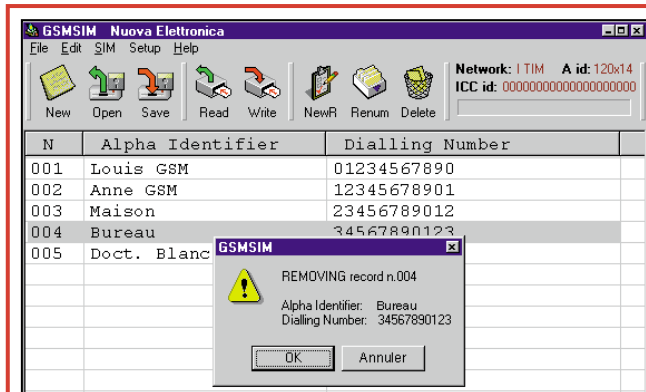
GSMSIM Nuova Elettronica
File Edit SIM Setup Help
New Open Save Read Write NewR Renum Delete
Network: I TIM A id: 120x14
ICC id: 00000000000000000000

| N | Alpha Identifier | Dialling Number |
|---|---|---|
| 001 | Louis GSM | 01234567890 |
| 002 | Anne GSM | 12345678901 |
| 003 | Maison | 23456789012 |
| 004 | Bureau | 34567890123 |
| 005 | Doct. Blanc | |

GSMSIM
REMOVING record n.004
Alpha Identifier: Bureau
Dialling Number: 34567890123
OK
Annuler